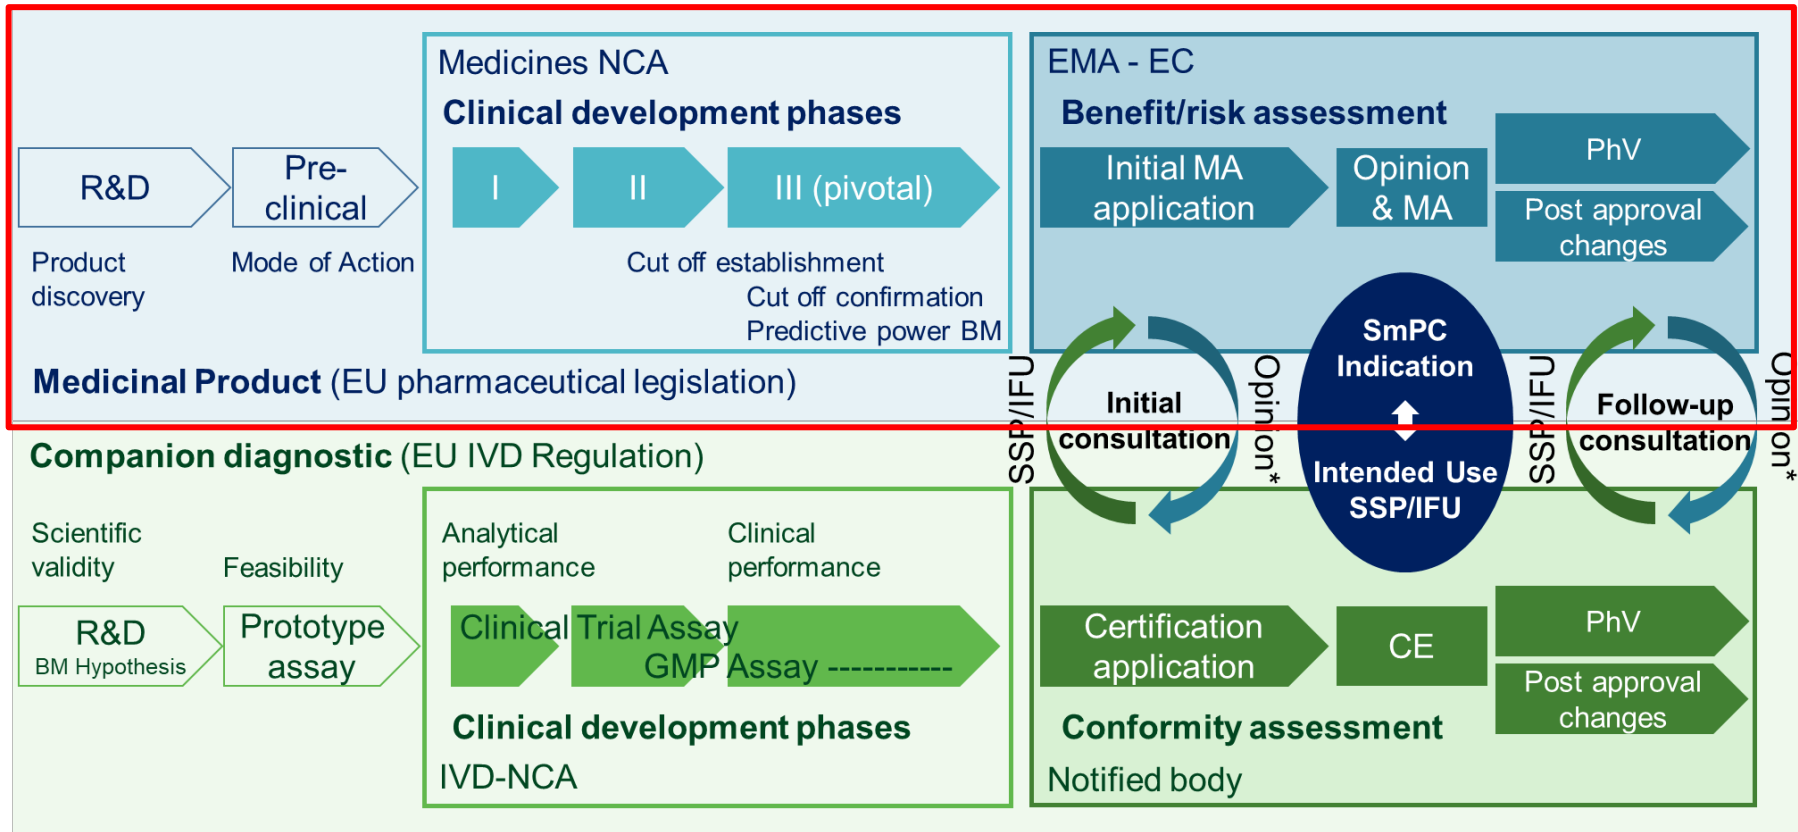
Medicines NCA

Clinical development phases

R&D

Pre-clinical

I

II

III (pivotal)

Product discovery

Mode of Action

Cut off establishment

Cut off confirmation

Predictive power BM

Medicinal Product (EU pharmaceutical legislation)

EMA - EC

Benefit/risk assessment

Initial MA application

Opinion & MA

PhV

Post approval changes

SSP/IFU

Initial consultation

Opinion*

SmPC Indication

Intended Use SSP/IFU

SSP/IFU

Follow-up consultation

Opinion*

Companion diagnostic (EU IVD Regulation)

Scientific validity

Feasibility

Analytical performance

Clinical performance

R&D
BM Hypothesis

Prototype assay

Clinical Trial Assay

GMP Assay -----------

Clinical development phases

IVD-NCA

Certification application

CE

PhV

Post approval changes

Conformity assessment

Notified body